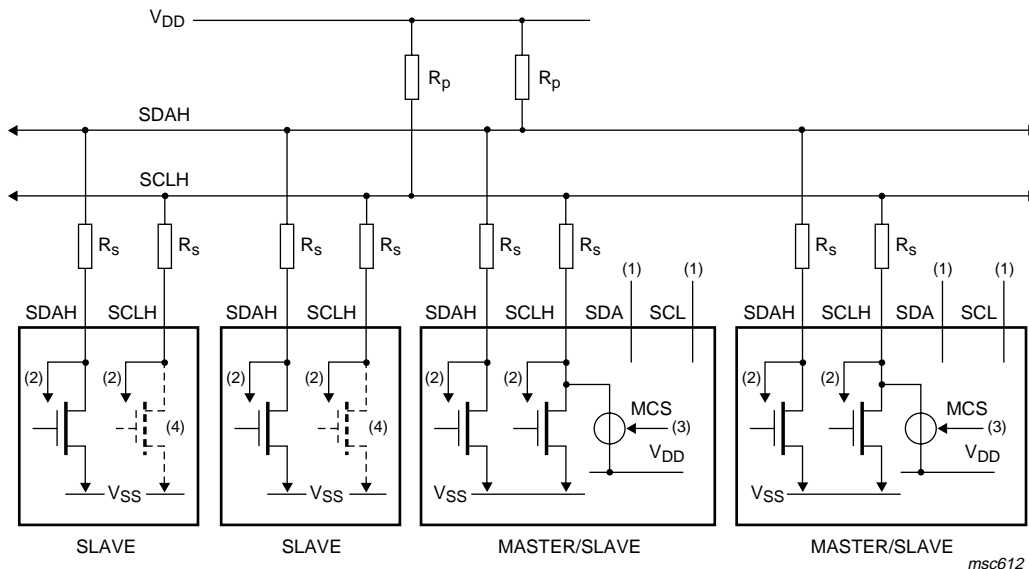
$V_{DD}$

$R_p$ $R_p$

SDAH

SCLH

$R_s$ $R_s$ $R_s$ $R_s$ $R_s$ $R_s$ $R_s$ $R_s$

(1) (1) (1) (1)

SDAH SCLH SDAH SCLH SDAH SCLH SDA SCL SDAH SCLH SDA SCL

(2) (2) (4) $V_{SS}$

(2) (2) (4) $V_{SS}$

(2) (2) MCS (3) $V_{DD}$ $V_{SS}$

(2) (2) MCS (3) $V_{DD}$ $V_{SS}$

SLAVE SLAVE MASTER/SLAVE MASTER/SLAVE

msc612